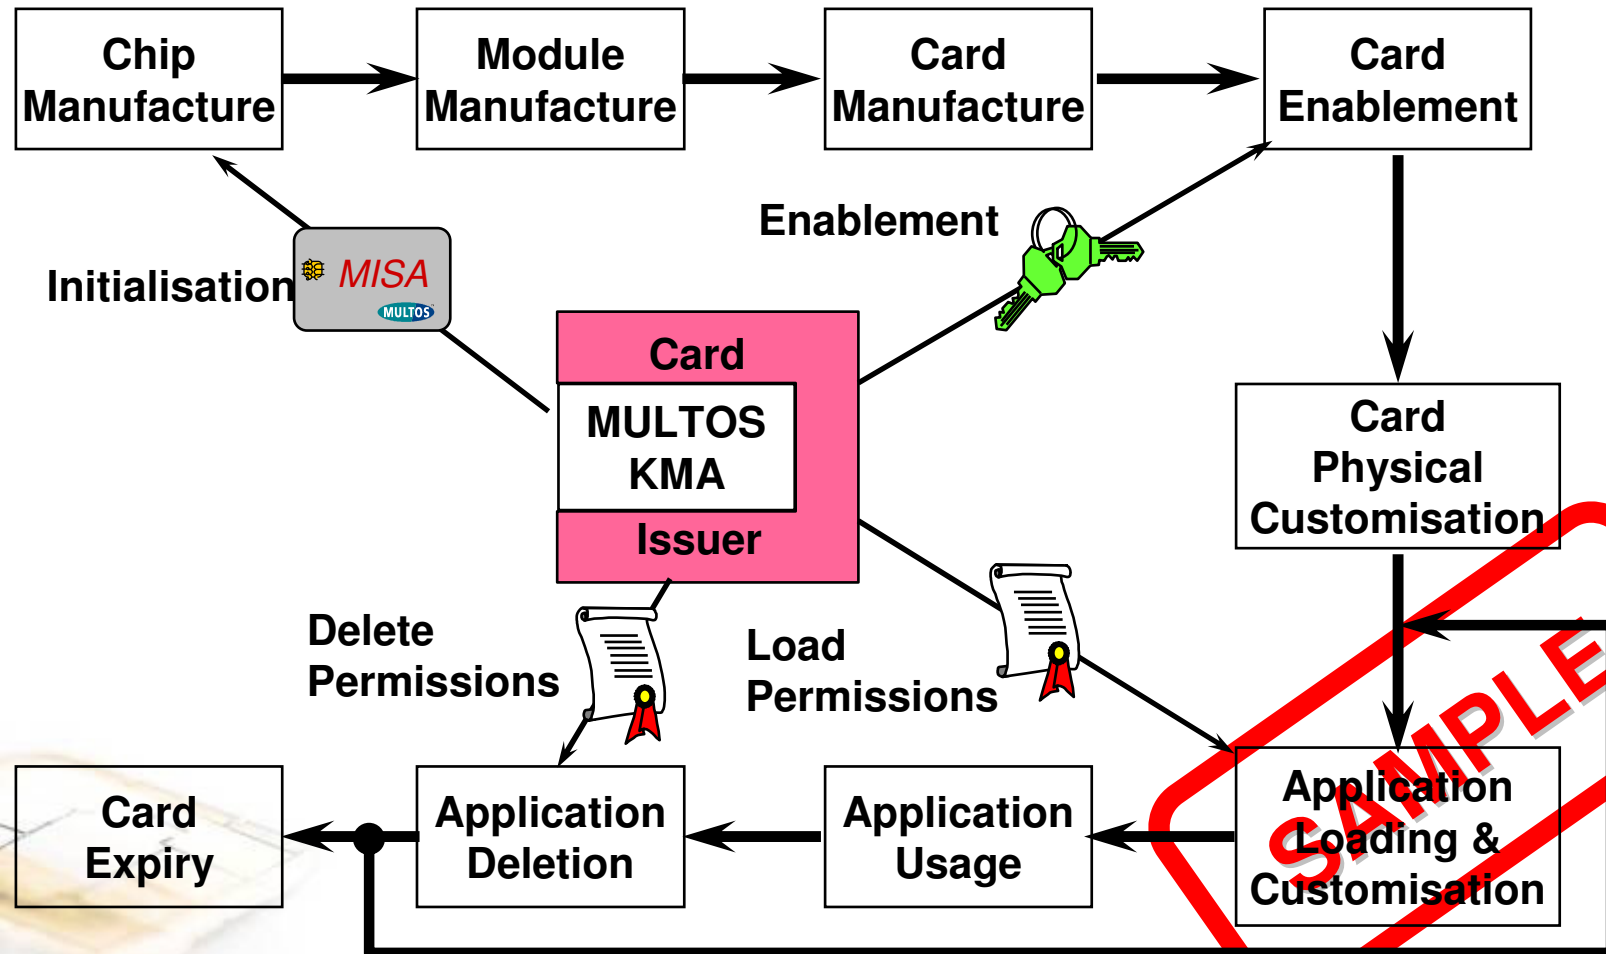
Chip Manufacture

Module Manufacture

Card Manufacture

Card Enablement

Enablement

Initialisation

MISA

MULTOS

Card

MULTOS KMA

Issuer

Card Physical Customisation

Delete Permissions

Load Permissions

Card Expiry

Application Deletion

Application Usage

Application Loading & Customisation

SAMPLE